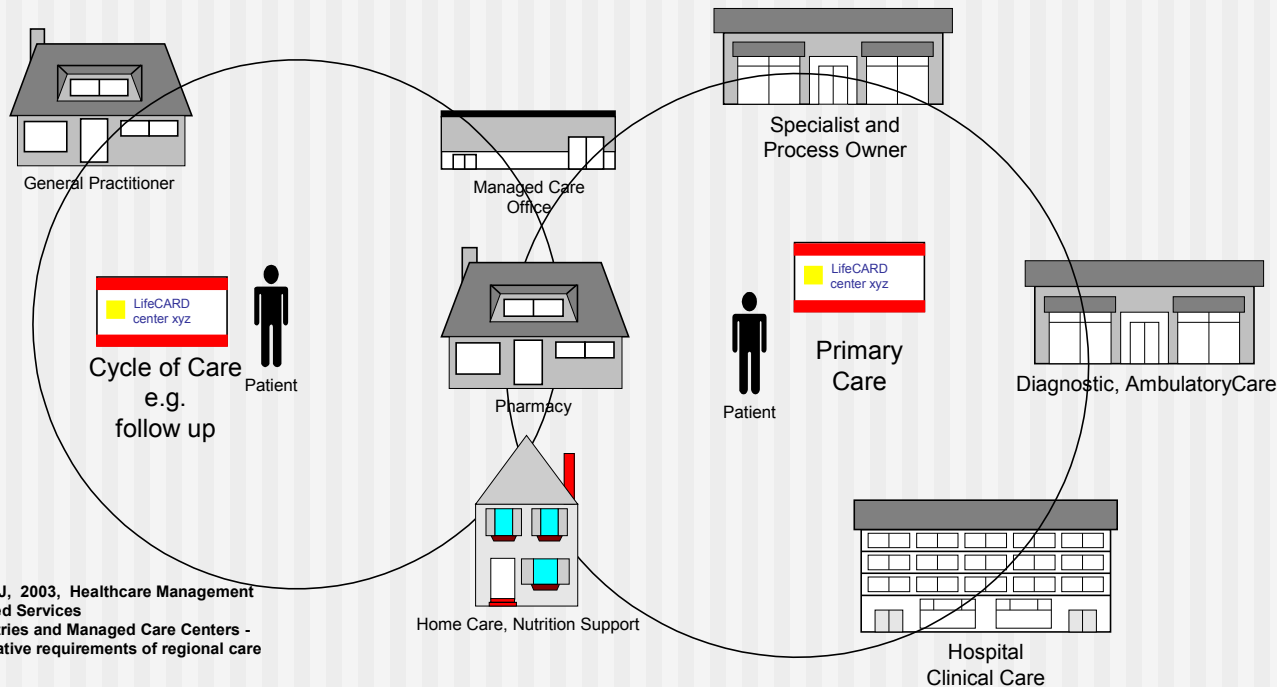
General Practitioner

Managed Care Office

Specialist and Process Owner

LifeCARD center xyz

Patient

Cycle of Care e.g. follow up

Pharmacy

LifeCARD center xyz

Patient

Primary Care

Diagnostic, AmbulatoryCare

J, 2003, Healthcare Management
ed Services
ries and Managed Care Centers -
ative requirements of regional care

Home Care, Nutrition Support

Hospital Clinical Care